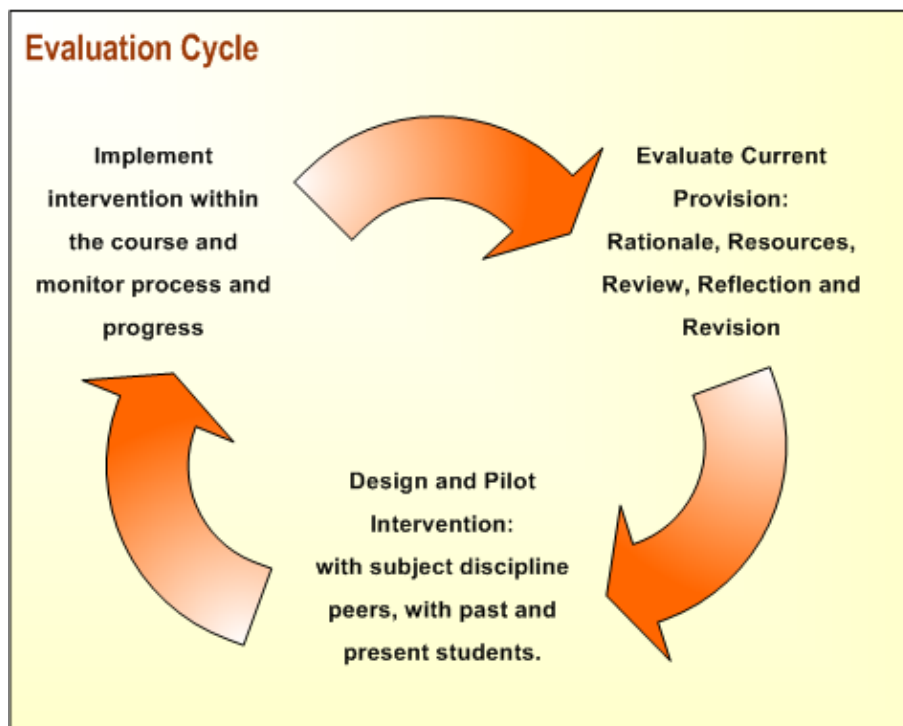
Evaluation Cycle

Implement intervention within the course and monitor process and progress

Evaluate Current Provision: Rationale, Resources, Review, Reflection and Revision

Design and Pilot Intervention: with subject discipline peers, with past and present students.